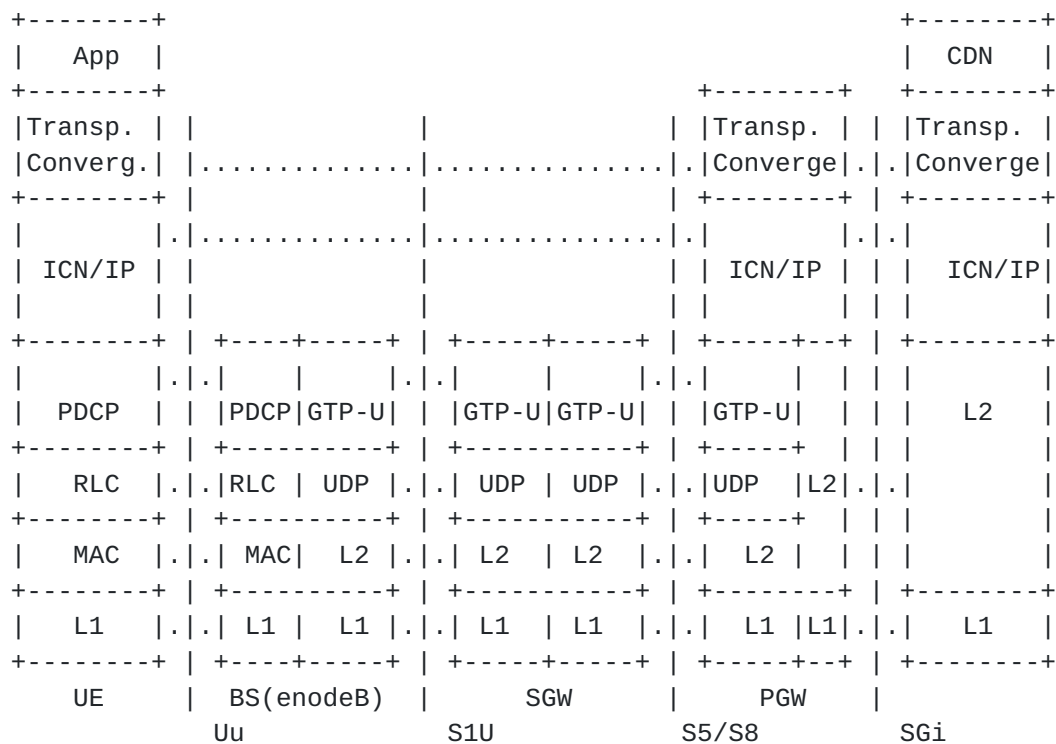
```
+--------+                                                  +--------+
|   App  |                                                  |  CDN   |
+--------+                                      +--------+  +--------+
|Transp. | |             |               |      | |Transp. | | |Transp. |
|Converg.| |.............|...............|.|Converge|.|.|Converge|
+--------+ |             |               | +--------+ | +--------+
|        |.|.............|...............|.|        |.|.|        |
| ICN/IP | |             |               | | ICN/IP | | | ICN/IP|
|        | |             |               | |        | | |        |
+--------+ | +----+-----+ | +-----+-----+ | +-----+--+ | +--------+
|        |.|.|    |     |.|.|     |     |.|.|     |  | | |        |
|  PDCP  | | |PDCP|GTP-U| | |GTP-U|GTP-U| | |GTP-U|  | | |   L2   |
+--------+ | +----------+ | +-----------+ | +-----+  | | |        |
|   RLC  |.|.|RLC | UDP |.|.| UDP | UDP |.|.|UDP  |L2|.|.|        |
+--------+ | +----------+ | +-----------+ | +-----+  | | |        |
|   MAC  |.|.| MAC|  L2 |.|.| L2  | L2  |.|.|  L2 |  | | |        |
+--------+ | +----------+ | +-----------+ | +--------+ | +--------+
|   L1   |.|.| L1 |  L1 |.|.| L1  | L1  |.|.|  L1 |L1|.|.|   L1   |
+--------+ | +----+-----+ | +-----+-----+ | +-----+--+ | +--------+
    UE     |  BS(enodeB)  |      SGW      |     PGW     |
          Uu             S1U            S5/S8          SGi
```